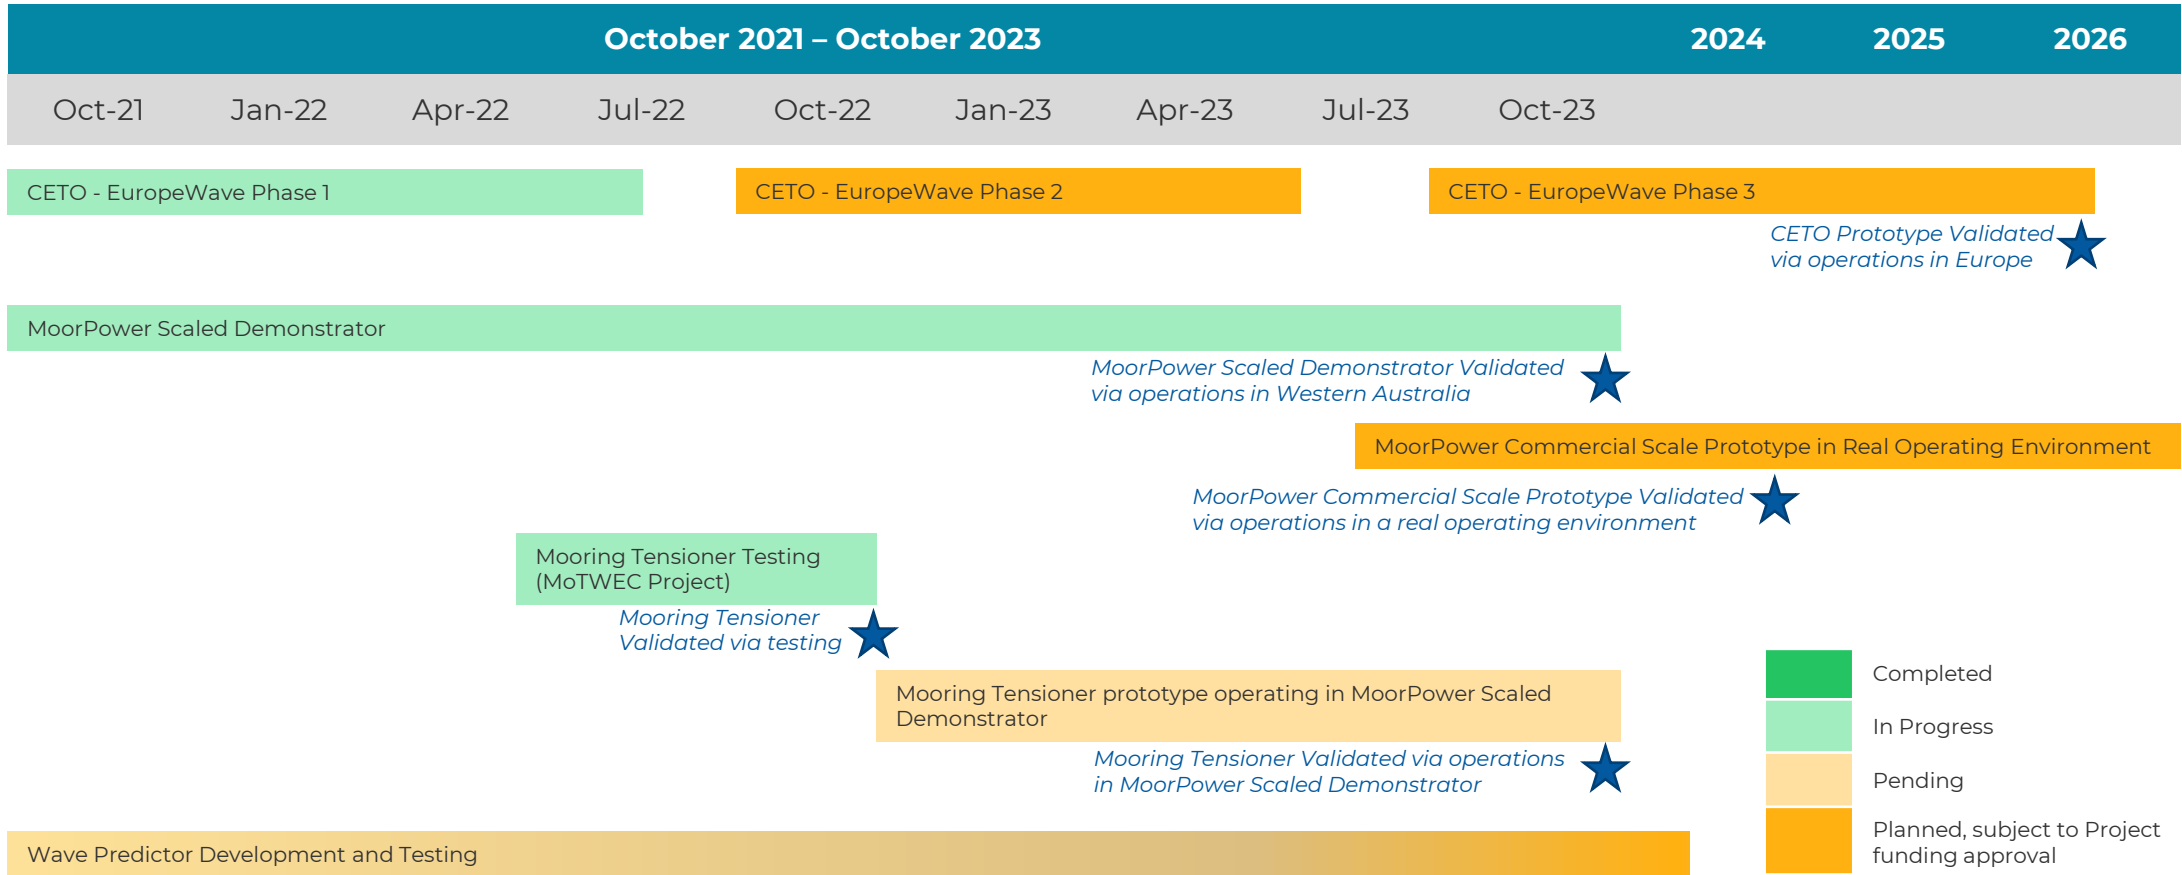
October 2021 – October 2023

2024

2025

2026

| Oct-21 | Jan-22 | Apr-22 | Jul-22 | Oct-22 | Jan-23 | Apr-23 | Jul-23 | Oct-23 |
|---|---|---|---|---|---|---|---|---|

CETO - EuropeWave Phase 1

CETO - EuropeWave Phase 2

CETO - EuropeWave Phase 3

CETO Prototype Validated via operations in Europe

MoorPower Scaled Demonstrator

MoorPower Scaled Demonstrator Validated via operations in Western Australia

MoorPower Commercial Scale Prototype in Real Operating Environment

MoorPower Commercial Scale Prototype Validated via operations in a real operating environment

Mooring Tensioner Testing (MoTWEC Project)

Mooring Tensioner Validated via testing

Mooring Tensioner prototype operating in MoorPower Scaled Demonstrator

Mooring Tensioner Validated via operations in MoorPower Scaled Demonstrator

Wave Predictor Development and Testing

Completed

In Progress

Pending

Planned, subject to Project funding approval